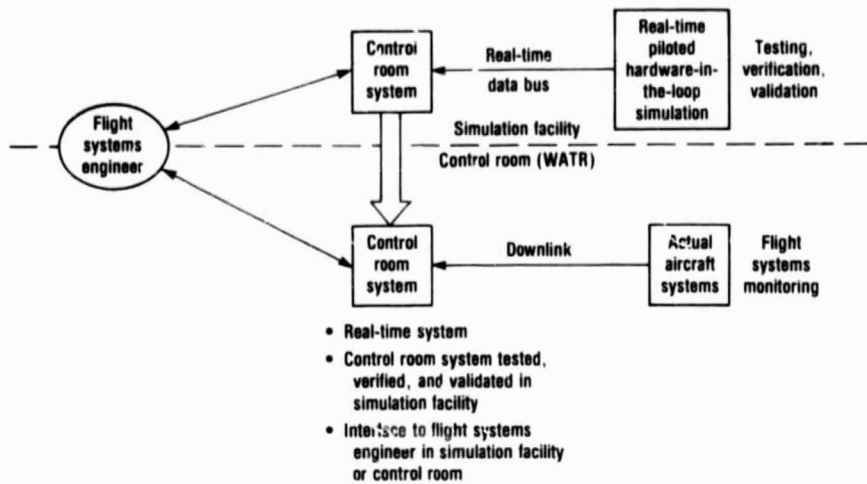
Control room system

Real-time data bus

Real-time piloted hardware-in-the-loop simulation

Testing, verification, validation

Flight systems engineer

Simulation facility

Control room (WATR)

Control room system

Downlink

Actual aircraft systems

Flight systems monitoring

• Real-time system

• Control room system tested, verified, and validated in simulation facility

• Interface to flight systems engineer in simulation facility or control room